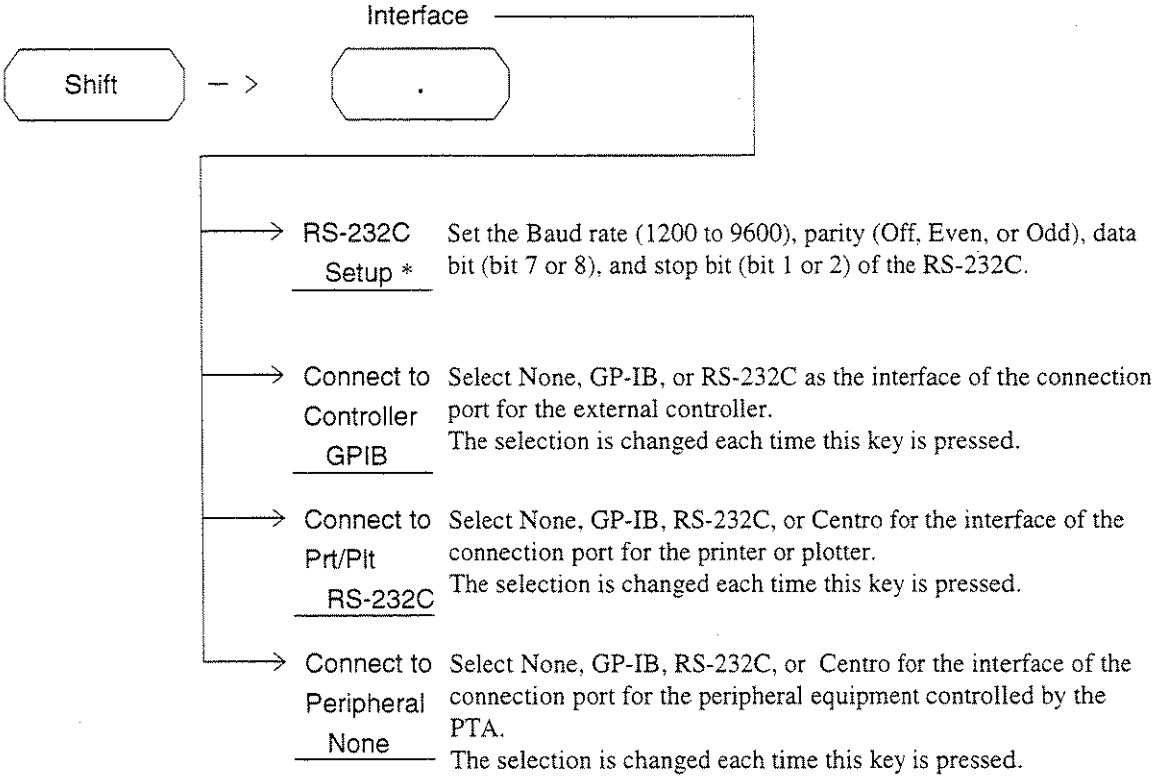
Interface

Shift — >  .

RS-232C Setup * Set the Baud rate (1200 to 9600), parity (Off, Even, or Odd), data bit (bit 7 or 8), and stop bit (bit 1 or 2) of the RS-232C.

Connect to Controller GPIB Select None, GP-IB, or RS-232C as the interface of the connection port for the external controller.
The selection is changed each time this key is pressed.

Connect to Prt/Plt RS-232C Select None, GP-IB, RS-232C, or Centro for the interface of the connection port for the printer or plotter.
The selection is changed each time this key is pressed.

Connect to Peripheral None Select None, GP-IB, RS-232C, or Centro for the interface of the connection port for the peripheral equipment controlled by the PTA.
The selection is changed each time this key is pressed.